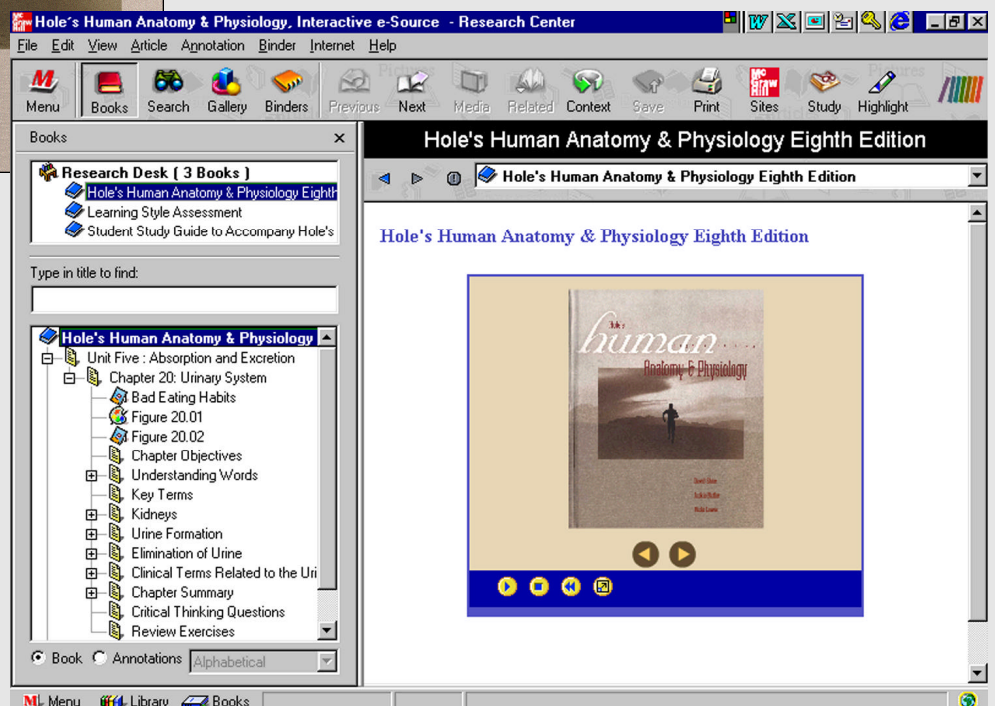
Hole's Human Anatomy & Physiology, Interactive e-Source - Research Center

File Edit View Article Annotation Binder Internet Help

Menu Books Search Gallery Binders Previous Next Media Related Context Save Print Sites Study Highlight

Books

Research Desk ( 3 Books )
Hole's Human Anatomy & Physiology Eighth
Learning Style Assessment
Student Study Guide to Accompany Hole's

Type in title to find:

Hole's Human Anatomy & Physiology
Unit Five : Absorption and Excretion
Chapter 20: Urinary System
Bad Eating Habits
Figure 20.01
Figure 20.02
Chapter Objectives
Understanding Words
Key Terms
Kidneys
Urine Formation
Elimination of Urine
Clinical Terms Related to the Uri
Chapter Summary
Critical Thinking Questions
Review Exercises

Book Annotations Alphabetical

Hole's Human Anatomy & Physiology Eighth Edition

Hole's Human Anatomy & Physiology Eighth Edition

Hole's Human Anatomy & Physiology Eighth Edition

Hole's human Anatomy & Physiology

Menu Library Books